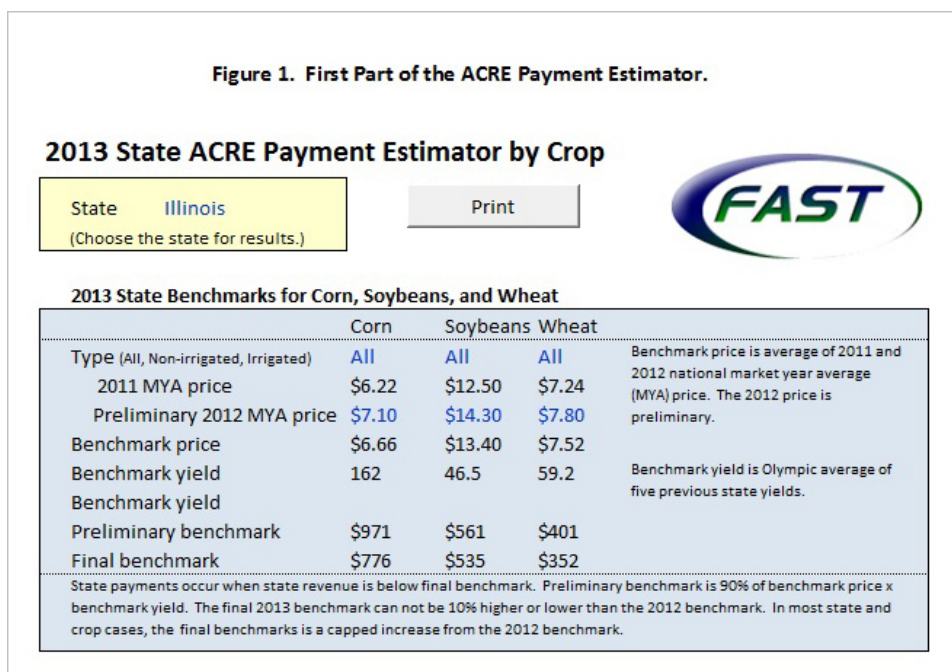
Figure 1. First Part of the ACRE Payment Estimator.

2013 State ACRE Payment Estimator by Crop

State Illinois
(Choose the state for results.)

Print

FAST

2013 State Benchmarks for Corn, Soybeans, and Wheat

| | Corn | Soybeans | Wheat | |
|---|---|---|---|---|
| Type (All, Non-irrigated, Irrigated) | All | All | All | Benchmark price is average of 2011 and 2012 national market year average (MYA) price. The 2012 price is preliminary. |
| 2011 MYA price | \$6.22 | \$12.50 | \$7.24 | |
| Preliminary 2012 MYA price | \$7.10 | \$14.30 | \$7.80 | |
| Benchmark price | \$6.66 | \$13.40 | \$7.52 | |
| Benchmark yield | 162 | 46.5 | 59.2 | Benchmark yield is Olympic average of five previous state yields. |
| Benchmark yield | | | | |
| Preliminary benchmark | \$971 | \$561 | \$401 | |
| Final benchmark | \$776 | \$535 | \$352 | |

State payments occur when state revenue is below final benchmark. Preliminary benchmark is 90% of benchmark price x benchmark yield. The final 2013 benchmark can not be 10% higher or lower than the 2012 benchmark. In most state and crop cases, the final benchmarks is a capped increase from the 2012 benchmark.